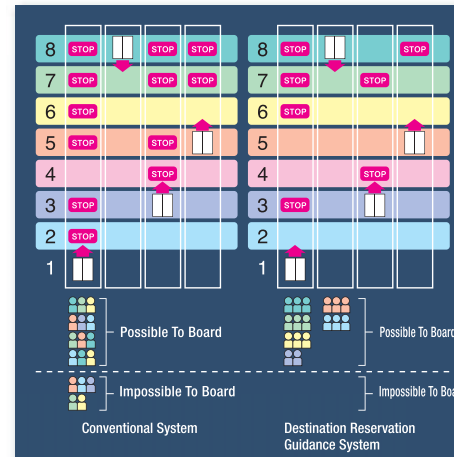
8 STOP STOP STOP
7 STOP STOP STOP
6 STOP
5 STOP STOP
4 STOP
3 STOP
2 STOP
1

Possible To Board

Impossible To Board

Conventional System

8 STOP STOP
7 STOP STOP
6 STOP
5 STOP
4 STOP
3 STOP
2
1

Possible To Boa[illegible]

Impossible To Boa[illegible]

Destination Reservation Guidance System